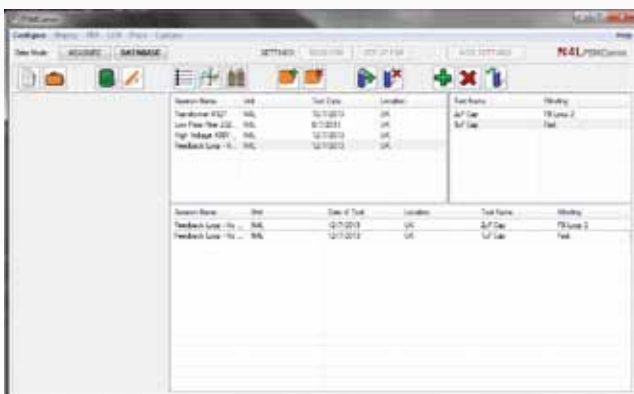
PSMCentre

Configure Display PFA LOS Phase Contacts Help

Data Mode ACQUIRE DATABASE SETTINGS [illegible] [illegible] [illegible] N4L PSMCentre

| Session Name | Unit | Test Date | Location |
|---|---|---|---|
| Transformer XX27 | N4L | 12/7/2013 | UK |
| Low Pass Filter 232... | N4L | 8/7/2013 | UK |
| High Voltage 400V ... | N4L | 12/7/2013 | UK |
| Feedback Loop - N... | N4L | 12/7/2013 | UK |

| Test Name | Winding |
|---|---|
| 3uF Gap | FB Loop 2 |
| 5uF Gap | Fwd |

| Session Name | Unit | Date of Test | Location | Test Name | Winding |
|---|---|---|---|---|---|
| Feedback Loop - Ni... | N4L | 12/7/2013 | UK | 3uF Gap | FB Loop 2 |
| Feedback Loop - Ni... | N4L | 12/7/2013 | UK | 5uF Gap | Fwd |